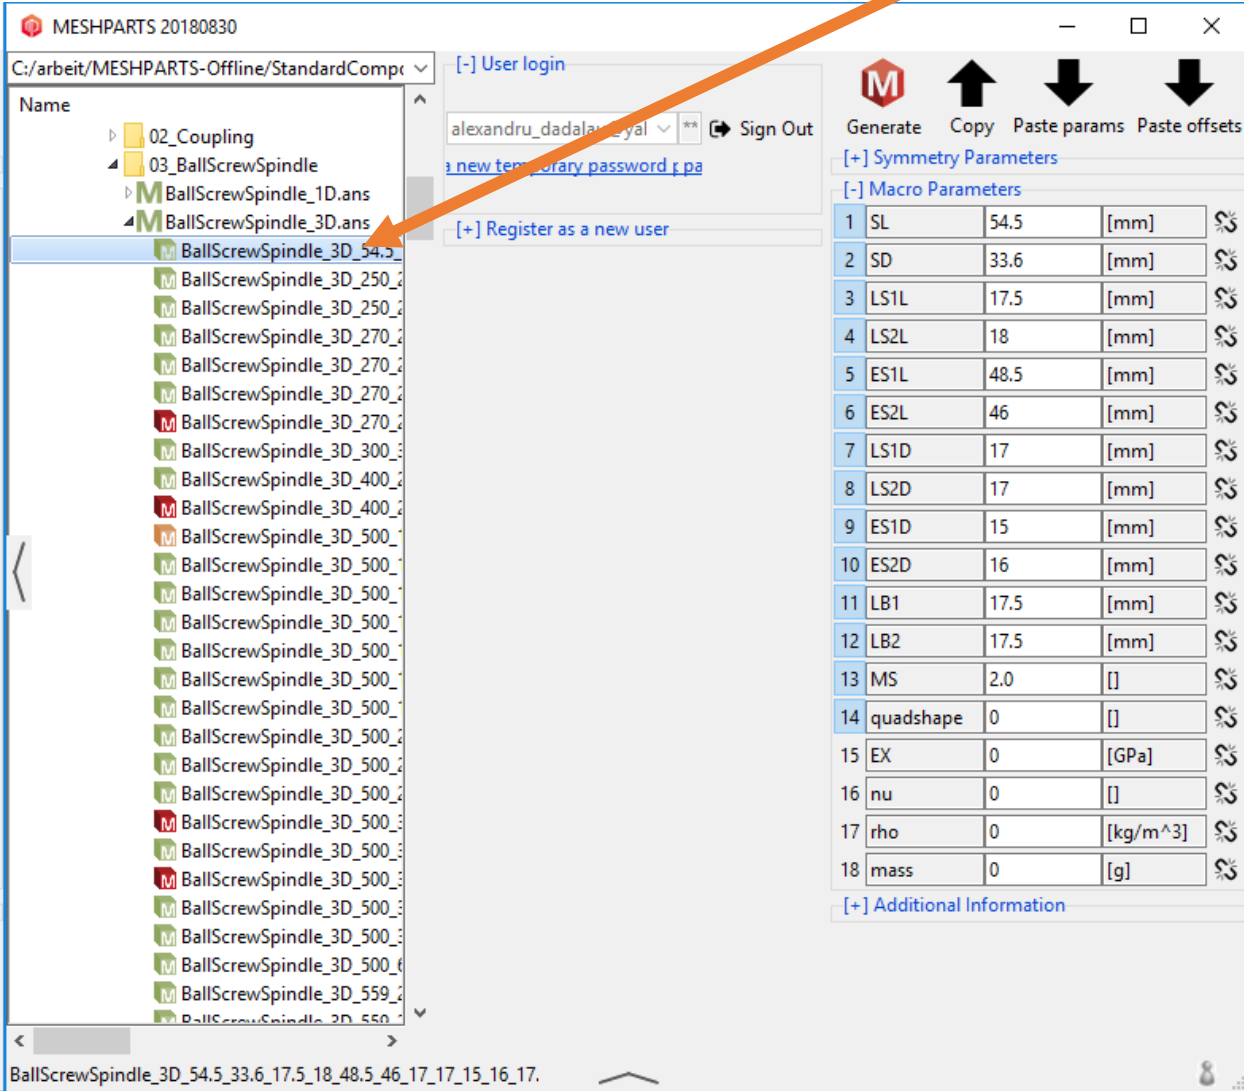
MESHPARTS 20180830

C:/arbeit/MESHPARTS-Offline/StandardCompc

Name

02_Coupling
03_BallScrewSpindle
BallScrewSpindle_1D.ans
BallScrewSpindle_3D.ans
BallScrewSpindle_3D_54.5_
BallScrewSpindle_3D_250_
BallScrewSpindle_3D_250_
BallScrewSpindle_3D_270_
BallScrewSpindle_3D_270_
BallScrewSpindle_3D_270_
BallScrewSpindle_3D_270_
BallScrewSpindle_3D_300_
BallScrewSpindle_3D_400_
BallScrewSpindle_3D_400_
BallScrewSpindle_3D_500_
BallScrewSpindle_3D_500_
BallScrewSpindle_3D_500_
BallScrewSpindle_3D_500_
BallScrewSpindle_3D_500_
BallScrewSpindle_3D_500_
BallScrewSpindle_3D_500_
BallScrewSpindle_3D_500_
BallScrewSpindle_3D_500_
BallScrewSpindle_3D_500_
BallScrewSpindle_3D_500_
BallScrewSpindle_3D_500_
BallScrewSpindle_3D_500_
BallScrewSpindle_3D_500_
BallScrewSpindle_3D_500_
BallScrewSpindle_3D_500_
BallScrewSpindle_3D_559_

[-] User login

alexandru_dadala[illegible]yal **

Sign Out

a new te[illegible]orary password p pa

[+] Register as a new user

Generate Copy Paste params Paste offsets

[+] Symmetry Parameters

[-] Macro Parameters

| 1 | SL | 54.5 | [mm] |
|---|---|---|---|
| 2 | SD | 33.6 | [mm] |
| 3 | LS1L | 17.5 | [mm] |
| 4 | LS2L | 18 | [mm] |
| 5 | ES1L | 48.5 | [mm] |
| 6 | ES2L | 46 | [mm] |
| 7 | LS1D | 17 | [mm] |
| 8 | LS2D | 17 | [mm] |
| 9 | ES1D | 15 | [mm] |
| 10 | ES2D | 16 | [mm] |
| 11 | LB1 | 17.5 | [mm] |
| 12 | LB2 | 17.5 | [mm] |
| 13 | MS | 2.0 | [] |
| 14 | quadshape | 0 | [] |
| 15 | EX | 0 | [GPa] |
| 16 | nu | 0 | [] |
| 17 | rho | 0 | [kg/m^3] |
| 18 | mass | 0 | [g] |

[+] Additional Information

BallScrewSpindle_3D_54.5_33.6_17.5_18_48.5_46_17_17_15_16_17.